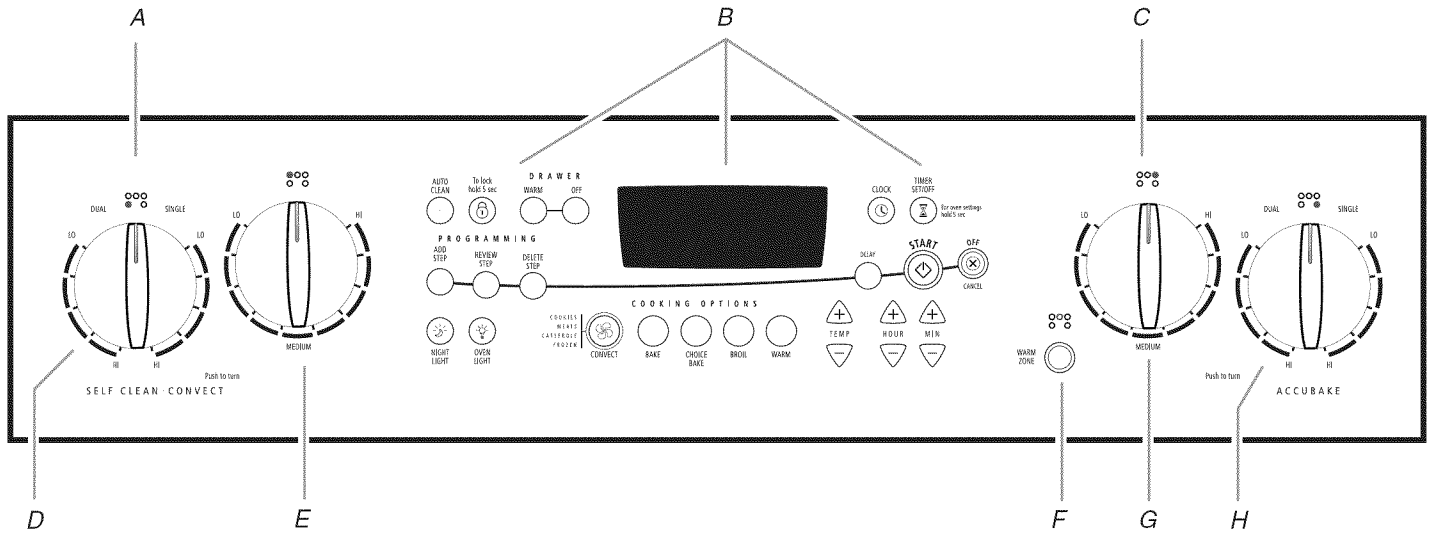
A

B

C

DUAL SINGLE
LO LO
HI HI
Push to turn
SELF CLEAN · CONVECT

LO HI
MEDIUM

AUTO CLEAN

To lock hold 5 sec

DRAWER
WARM OFF

CLOCK

TIMER SET/OFF
For oven settings hold 5 sec

PROGRAMMING
ADD STEP
REVIEW STEP
DELETE STEP

DELAY
START
OFF
CANCEL

COOKING OPTIONS
COOKIES
MEATS
CASSEROLE
FROZEN
CONVECT
BAKE
CHOICE BAKE
BROIL
WARM

NIGHT LIGHT
OVEN LIGHT

TEMP
HOUR
MIN

WARM ZONE

LO HI
MEDIUM

DUAL SINGLE
LO LO
HI HI
Push to turn
ACCUBAKE

D

E

F

G

H